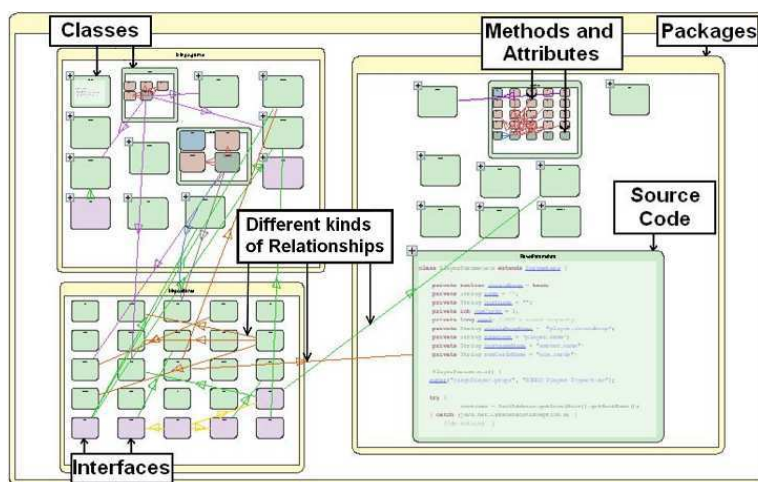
Classes

Methods and Attributes

Packages

Source Code

Different kinds of Relationships

Interfaces

class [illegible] extends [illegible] {

private boolean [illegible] = true;
private String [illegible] = "";
private String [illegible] = "";
private int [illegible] = 0;
private long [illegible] ;
private String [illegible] = "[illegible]";
private String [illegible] = "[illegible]";
private String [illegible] = "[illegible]";
private String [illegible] = "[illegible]";

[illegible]
super("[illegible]", "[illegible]");

try {
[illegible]
} catch ([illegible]) {
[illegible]